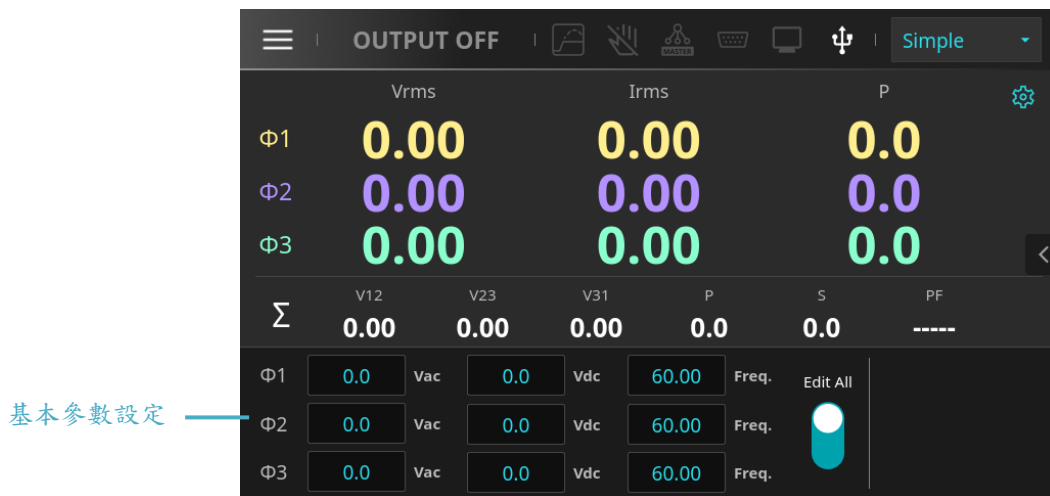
OUTPUT OFF

MASTER

Simple

Vrms

Irms

P

Φ1 0.00 0.00 0.0

Φ2 0.00 0.00 0.0

Φ3 0.00 0.00 0.0

| | V12 | V23 | V31 | P | S | PF |
|---|---|---|---|---|---|---|
| Σ | 0.00 | 0.00 | 0.00 | 0.0 | 0.0 | ----- |

基本參數設定

| | | | | | | |
|---|---|---|---|---|---|---|
| Φ1 | 0.0 | Vac | 0.0 | Vdc | 60.00 | Freq. |
| Φ2 | 0.0 | Vac | 0.0 | Vdc | 60.00 | Freq. |
| Φ3 | 0.0 | Vac | 0.0 | Vdc | 60.00 | Freq. |

Edit All